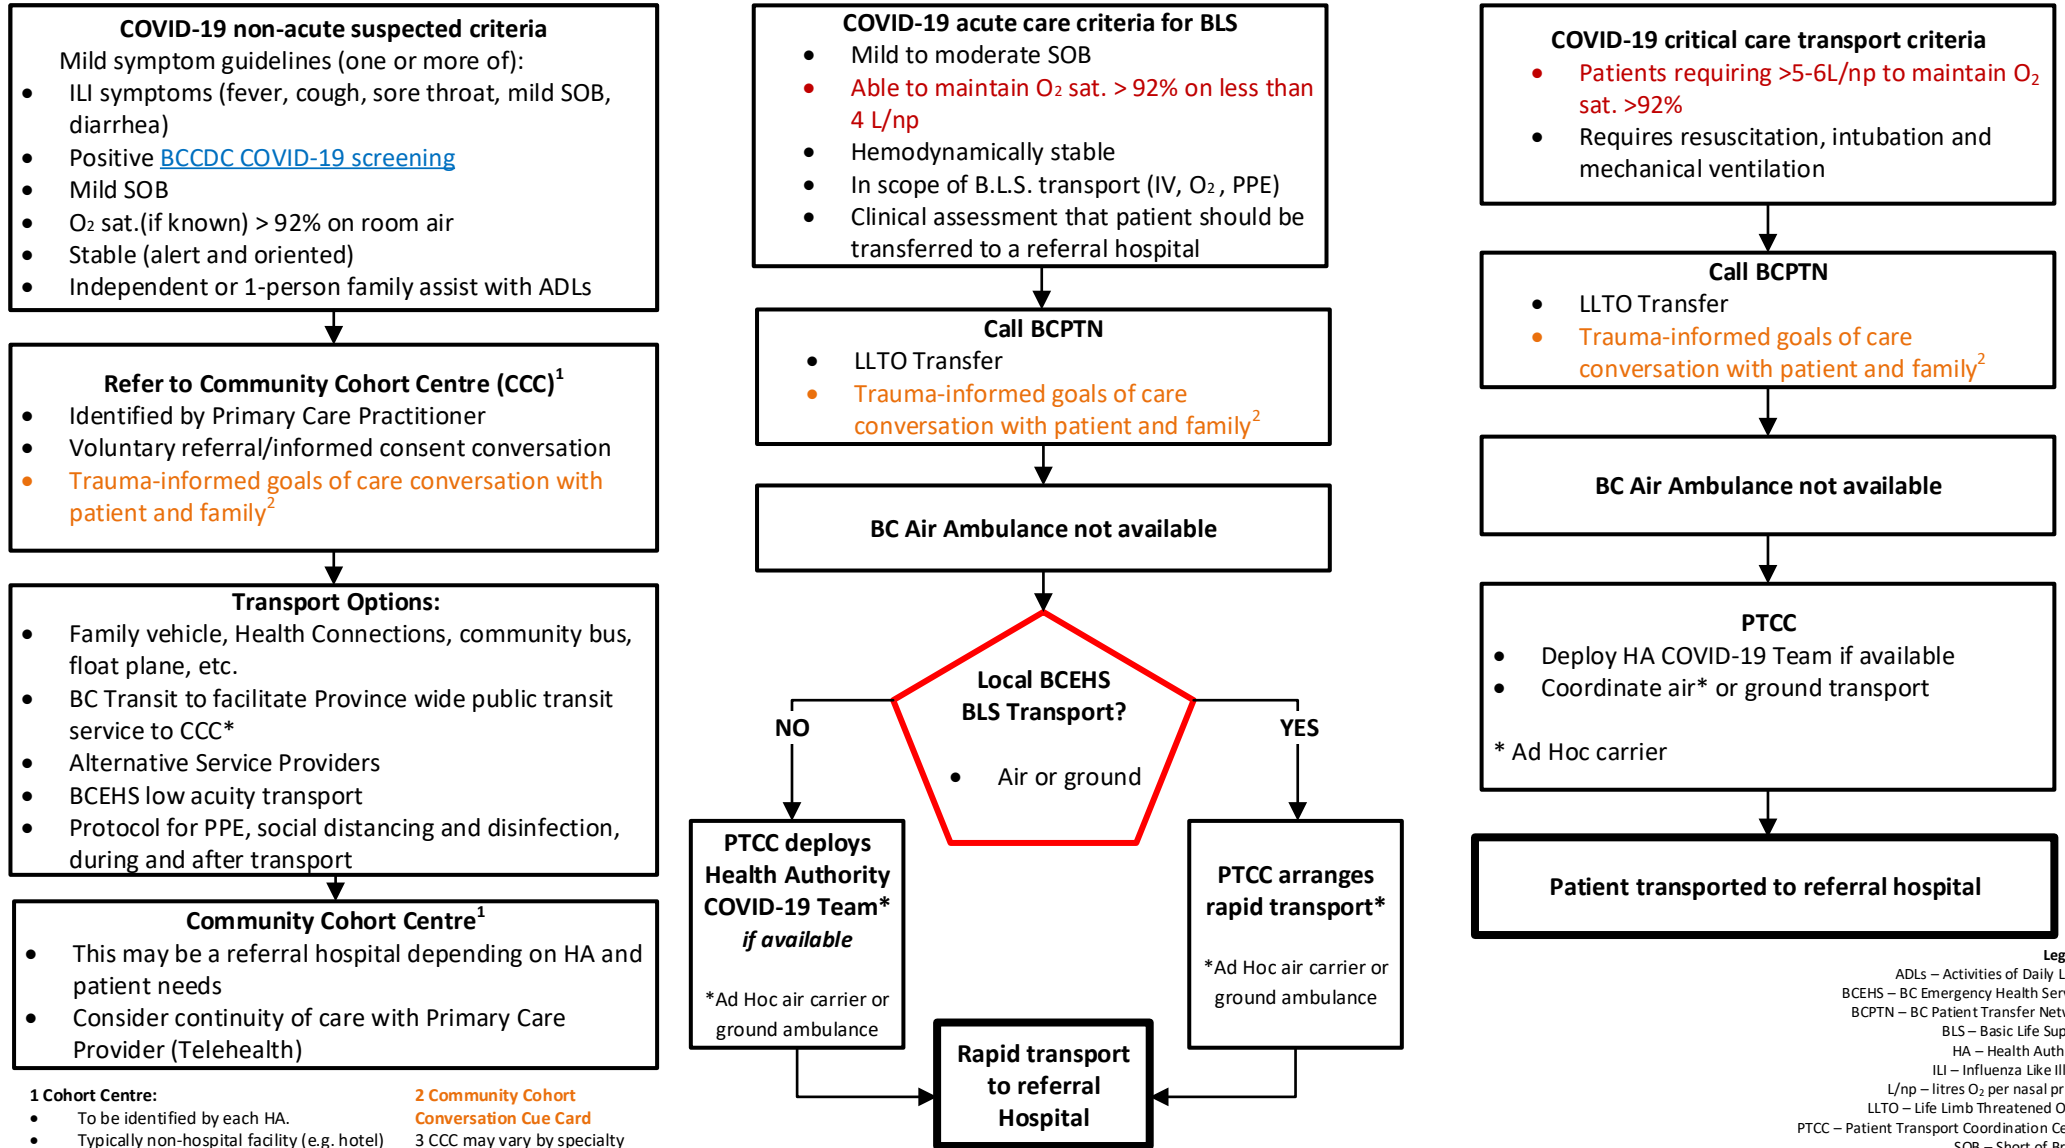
**COVID-19 non-acute suspected criteria**
Mild symptom guidelines (one or more of):
- ILI symptoms (fever, cough, sore throat, mild SOB, diarrhea)
- Positive BCCDC COVID-19 screening
- Mild SOB
- $O_2$ sat.(if known) > 92% on room air
- Stable (alert and oriented)
- Independent or 1-person family assist with ADLs

**Refer to Community Cohort Centre (CCC)$^1$**
- Identified by Primary Care Practitioner
- Voluntary referral/informed consent conversation
- Trauma-informed goals of care conversation with patient and family$^2$

**Transport Options:**
- Family vehicle, Health Connections, community bus, float plane, etc.
- BC Transit to facilitate Province wide public transit service to CCC*
- Alternative Service Providers
- BCEHS low acuity transport
- Protocol for PPE, social distancing and disinfection, during and after transport

**Community Cohort Centre$^1$**
- This may be a referral hospital depending on HA and patient needs
- Consider continuity of care with Primary Care Provider (Telehealth)

1 Cohort Centre:
- To be identified by each HA.
- Typically non-hospital facility (e.g. hotel)

2 Community Cohort Conversation Cue Card
3 CCC may vary by specialty

**COVID-19 acute care criteria for BLS**
- Mild to moderate SOB
- Able to maintain $O_2$ sat. > 92% on less than 4 L/np
- Hemodynamically stable
- In scope of B.L.S. transport (IV, $O_2$, PPE)
- Clinical assessment that patient should be transferred to a referral hospital

**Call BCPTN**
- LLTO Transfer
- Trauma-informed goals of care conversation with patient and family$^2$

**BC Air Ambulance not available**

**Local BCEHS BLS Transport?**
- Air or ground

NO

YES

**PTCC deploys Health Authority COVID-19 Team*** *if available*

*Ad Hoc air carrier or ground ambulance

**PTCC arranges rapid transport***

*Ad Hoc air carrier or ground ambulance

**Rapid transport to referral Hospital**

**COVID-19 critical care transport criteria**
- Patients requiring >5-6L/np to maintain $O_2$ sat. >92%
- Requires resuscitation, intubation and mechanical ventilation

**Call BCPTN**
- LLTO Transfer
- Trauma-informed goals of care conversation with patient and family$^2$

**BC Air Ambulance not available**

**PTCC**
- Deploy HA COVID-19 Team if available
- Coordinate air* or ground transport

* Ad Hoc carrier

**Patient transported to referral hospital**

Leg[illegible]
ADLs – Activities of Daily L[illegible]
BCEHS – BC Emergency Health Ser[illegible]
BCPTN – BC Patient Transfer Netw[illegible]
BLS – Basic Life Sup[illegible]
HA – Health Auth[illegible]
ILI – Influenza Like Ill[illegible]
L/np – litres $O_2$ per nasal pr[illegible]
LLTO – Life Limb Threatened O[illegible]
PTCC – Patient Transport Coordination Ce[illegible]
SOB – Short of Br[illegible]